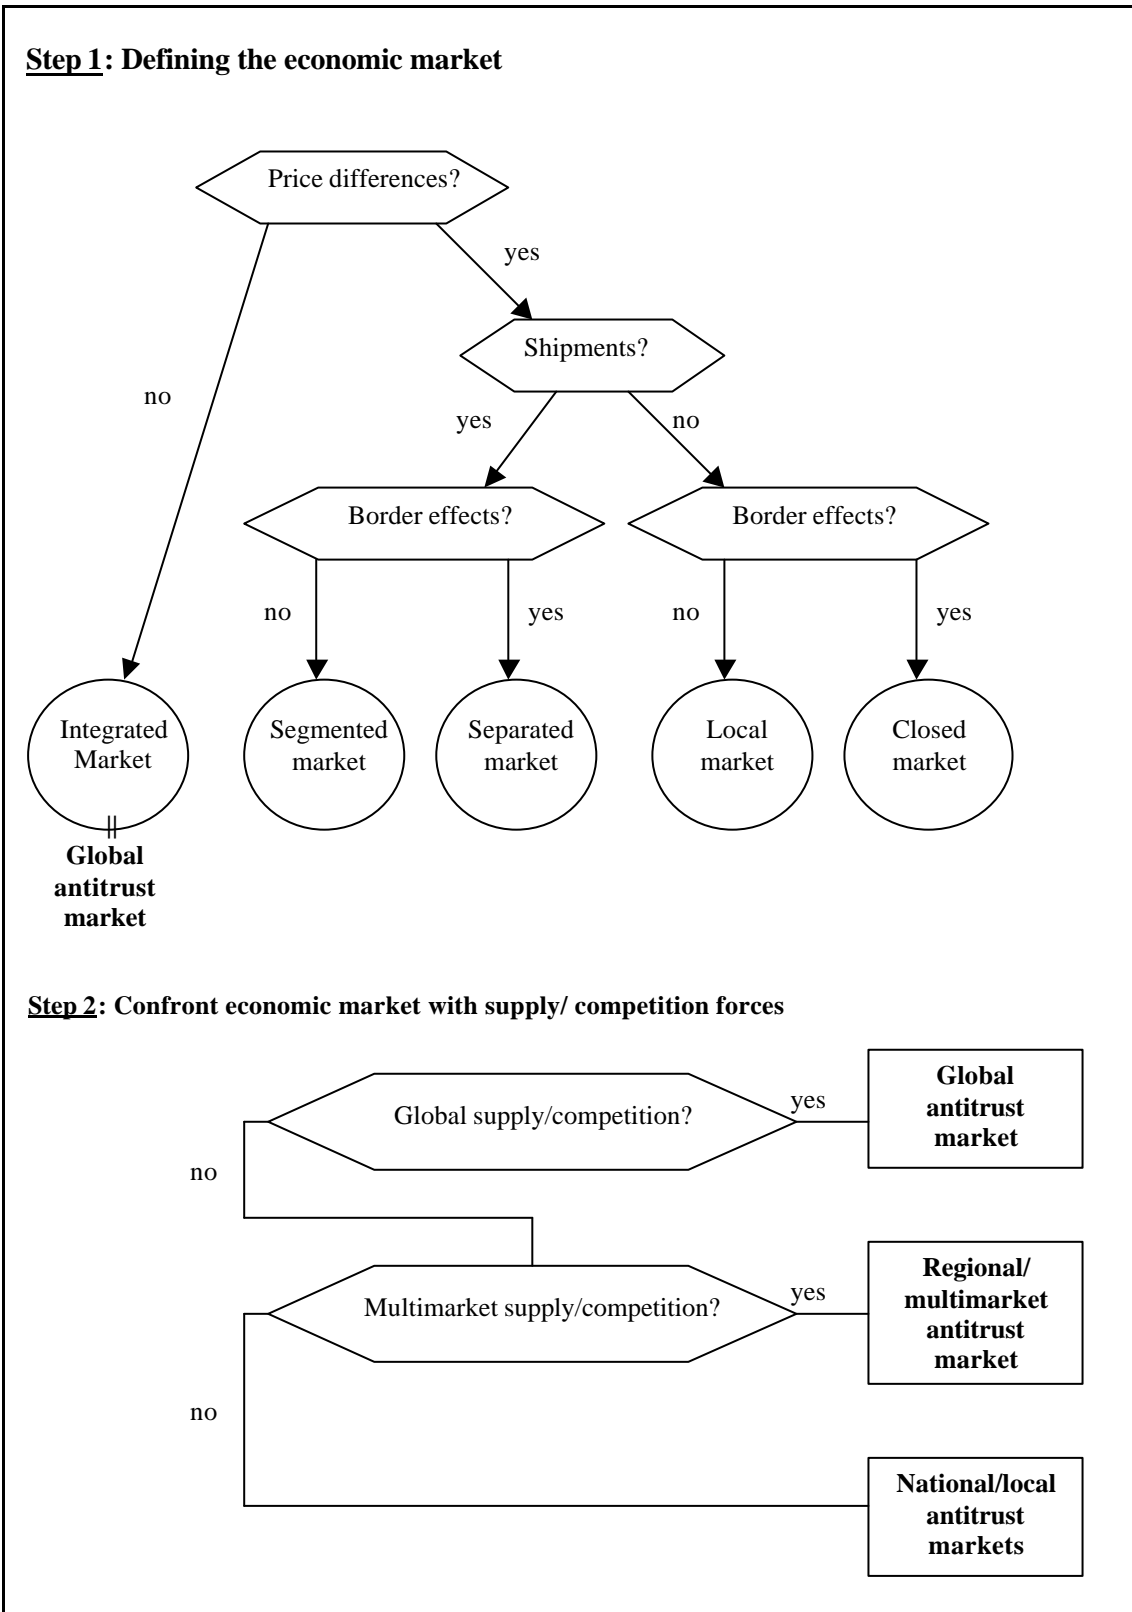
Step 1: Defining the economic market

Price differences?

yes

no

Shipments?

yes

no

Border effects?

Border effects?

no

yes

no

yes

Integrated Market

Segmented market

Separated market

Local market

Closed market

Global antitrust market

Step 2: Confront economic market with supply/ competition forces

Global supply/competition?

yes

Global antitrust market

no

Multimarket supply/competition?

yes

Regional/ multimarket antitrust market

no

National/local antitrust markets